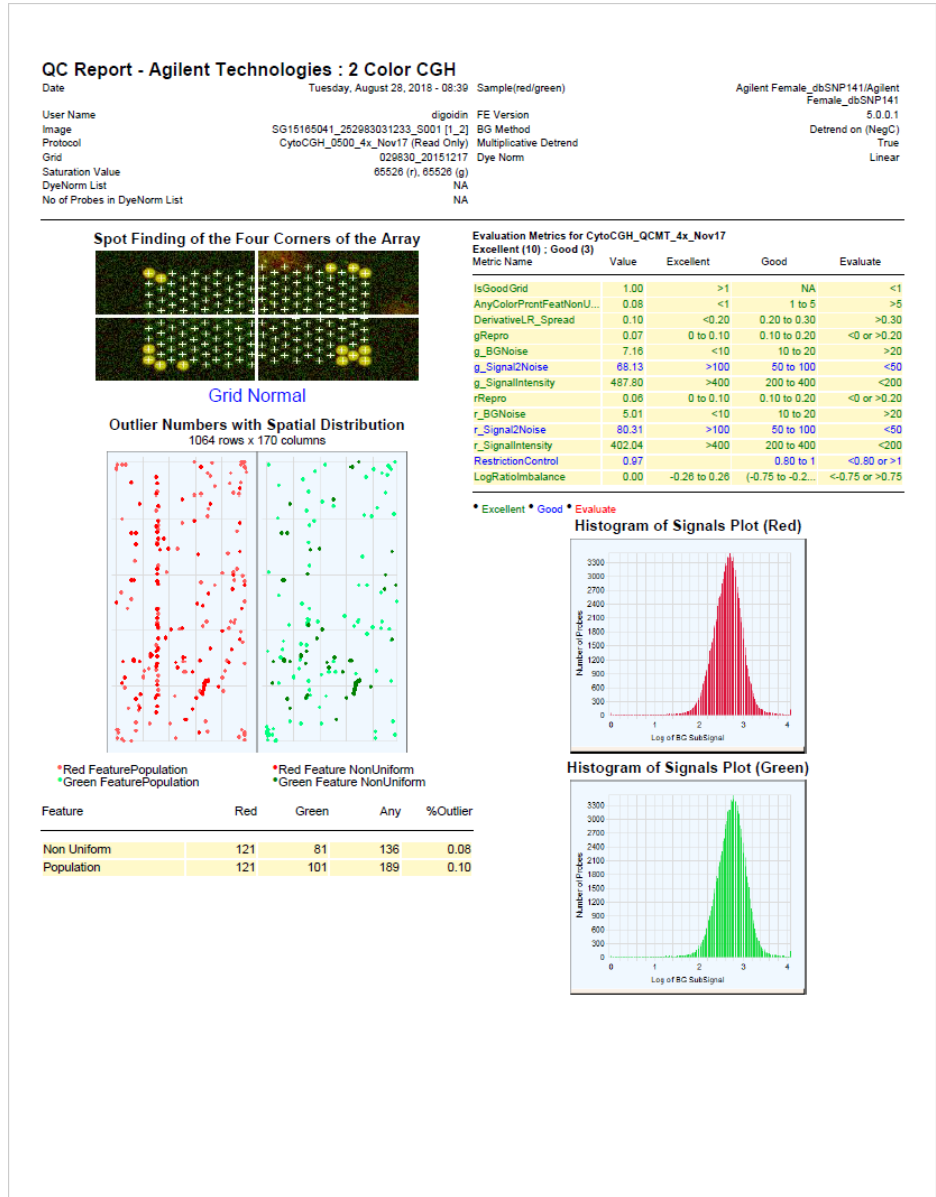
QC Report - Agilent Technologies : 2 Color CGH

| | | | |
|---|---|---|---|
| Date | Tuesday, August 28, 2018 - 08:39 | Sample(red/green) | Agilent Female_dbSNP141/Agilent Female_dbSNP141 |
| User Name | digoidin | FE Version | 5.0.0.1 |
| Image | SG15165041_252983031233_S001 [1_2] | BG Method | Detrend on (NegC) |
| Protocol | CytoCGH_0500_4x_Nov17 (Read Only) | Multiplicative Detrend | True |
| Grid | 029830_20151217 | Dye Norm | Linear |
| Saturation Value | 65526 (r), 65526 (g) | | |
| DyeNorm List | NA | | |
| No of Probes in DyeNorm List | NA | | |

Spot Finding of the Four Corners of the Array

Grid Normal

Outlier Numbers with Spatial Distribution
1064 rows x 170 columns

•Red FeaturePopulation
•Green FeaturePopulation
•Red Feature NonUniform
•Green Feature NonUniform

| Feature | Red | Green | Any | %Outlier |
|---|---|---|---|---|
| Non Uniform | 121 | 81 | 136 | 0.08 |
| Population | 121 | 101 | 189 | 0.10 |

Evaluation Metrics for CytoCGH_QCMT_4x_Nov17
Excellent (10) ; Good (3)

| Metric Name | Value | Excellent | Good | Evaluate |
|---|---|---|---|---|
| IsGoodGrid | 1.00 | >1 | NA | <1 |
| AnyColorPrcntFeatNonU... | 0.08 | <1 | 1 to 5 | >5 |
| DerivativeLR_Spread | 0.10 | <0.20 | 0.20 to 0.30 | >0.30 |
| gRepro | 0.07 | 0 to 0.10 | 0.10 to 0.20 | <0 or >0.20 |
| g_BGNoise | 7.16 | <10 | 10 to 20 | >20 |
| g_Signal2Noise | 68.13 | >100 | 50 to 100 | <50 |
| g_SignalIntensity | 487.80 | >400 | 200 to 400 | <200 |
| rRepro | 0.06 | 0 to 0.10 | 0.10 to 0.20 | <0 or >0.20 |
| r_BGNoise | 5.01 | <10 | 10 to 20 | >20 |
| r_Signal2Noise | 80.31 | >100 | 50 to 100 | <50 |
| r_SignalIntensity | 402.04 | >400 | 200 to 400 | <200 |
| RestrictionControl | 0.97 | | 0.80 to 1 | <0.80 or >1 |
| LogRatioImbalance | 0.00 | -0.26 to 0.26 | (-0.75 to -0.2... | <-0.75 or >0.75 |

• Excellent • Good • Evaluate

Histogram of Signals Plot (Red)
3300 3000 2700 2400 2100 1800 1500 1200 900 600 300 0
Number of Probes
0 1 2 3 4
Log of BG SubSignal

Histogram of Signals Plot (Green)
3300 3000 2700 2400 2100 1800 1500 1200 900 600 300 0
Number of Probes
0 1 2 3 4
Log of BG SubSignal